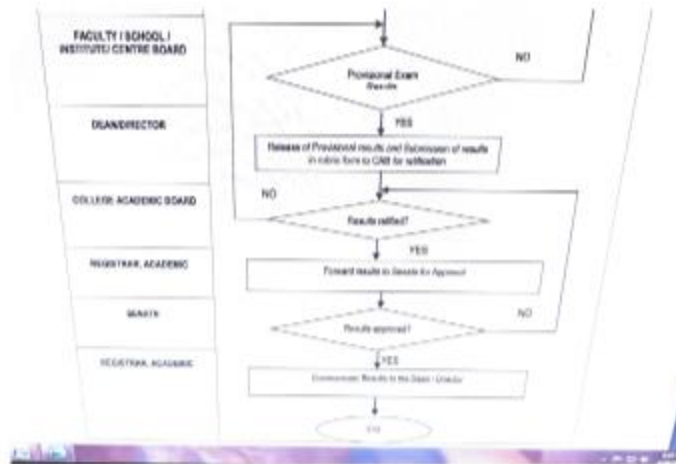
FACULTY / SCHOOL / INSTITUTE/ CENTRE BOARD

Provisional Exam Results

NO

DEAN/DIRECTOR

YES

Release of Provisional results and Submission of results in rubric form to CAB for ratification

COLLEGE ACADEMIC BOARD

NO

Results ratified?

YES

REGISTRAR, ACADEMIC

Forward results to Senate for Approval

SENATE

Results approved?

NO

YES

REGISTRAR, ACADEMIC

Communicate Results to the Dean / Director

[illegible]